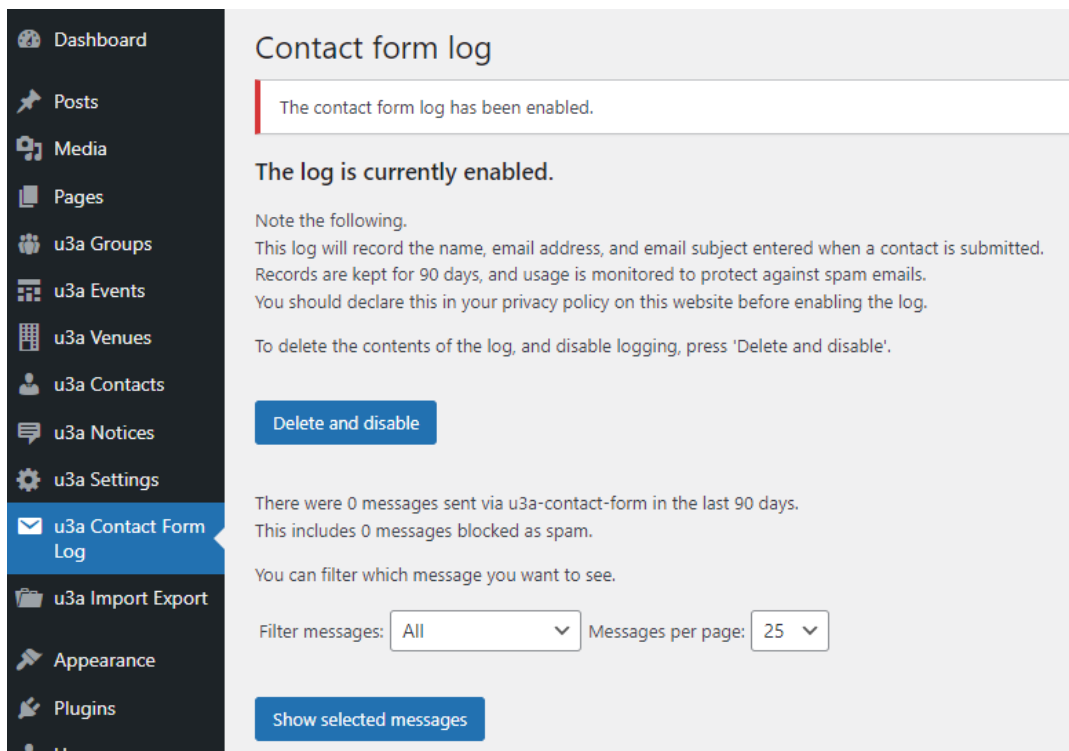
Dashboard
Posts
Media
Pages
u3a Groups
u3a Events
u3a Venues
u3a Contacts
u3a Notices
u3a Settings
u3a Contact Form Log
u3a Import Export
Appearance
Plugins

Contact form log

The contact form log has been enabled.

The log is currently enabled.

Note the following.
This log will record the name, email address, and email subject entered when a contact is submitted.
Records are kept for 90 days, and usage is monitored to protect against spam emails.
You should declare this in your privacy policy on this website before enabling the log.

To delete the contents of the log, and disable logging, press 'Delete and disable'.

Delete and disable

There were 0 messages sent via u3a-contact-form in the last 90 days.
This includes 0 messages blocked as spam.

You can filter which message you want to see.

Filter messages: All Messages per page: 25

Show selected messages